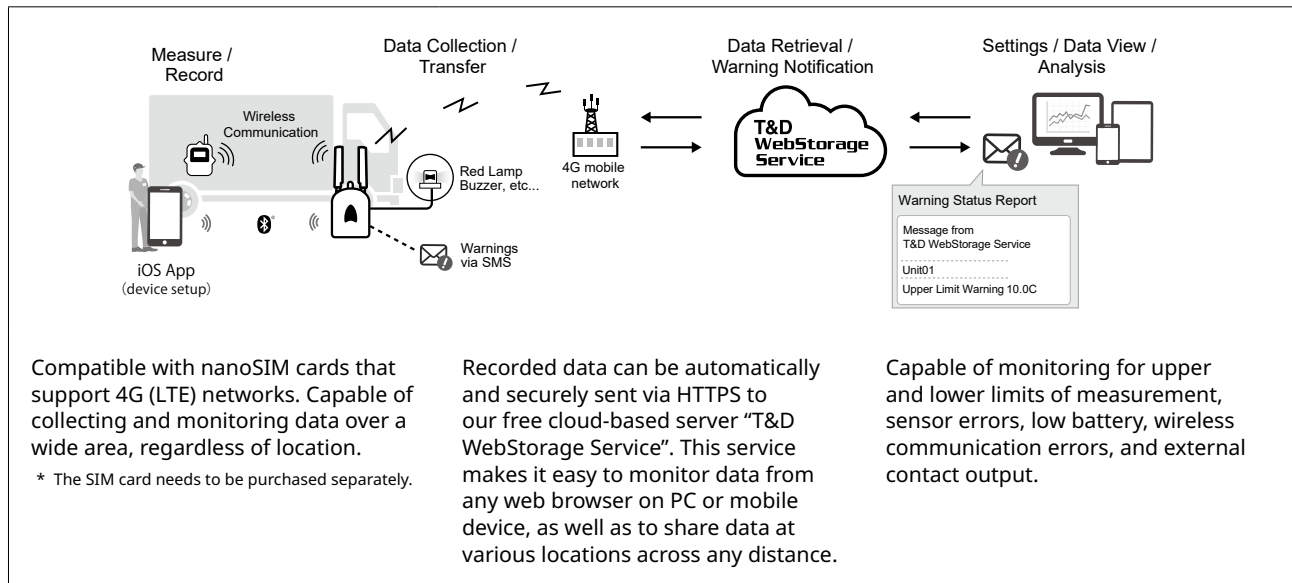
Measure / Record

Data Collection / Transfer

Data Retrieval / Warning Notification

Settings / Data View / Analysis

Wireless Communication

Red Lamp Buzzer, etc...

4G mobile network

T&D WebStorage Service

Warning Status Report

Message from T&D WebStorage Service

Unit01

Upper Limit Warning 10.0C

iOS App (device setup)

Warnings via SMS

Compatible with nanoSIM cards that support 4G (LTE) networks. Capable of collecting and monitoring data over a wide area, regardless of location.

* The SIM card needs to be purchased separately.

Recorded data can be automatically and securely sent via HTTPS to our free cloud-based server “T&D WebStorage Service”. This service makes it easy to monitor data from any web browser on PC or mobile device, as well as to share data at various locations across any distance.

Capable of monitoring for upper and lower limits of measurement, sensor errors, low battery, wireless communication errors, and external contact output.